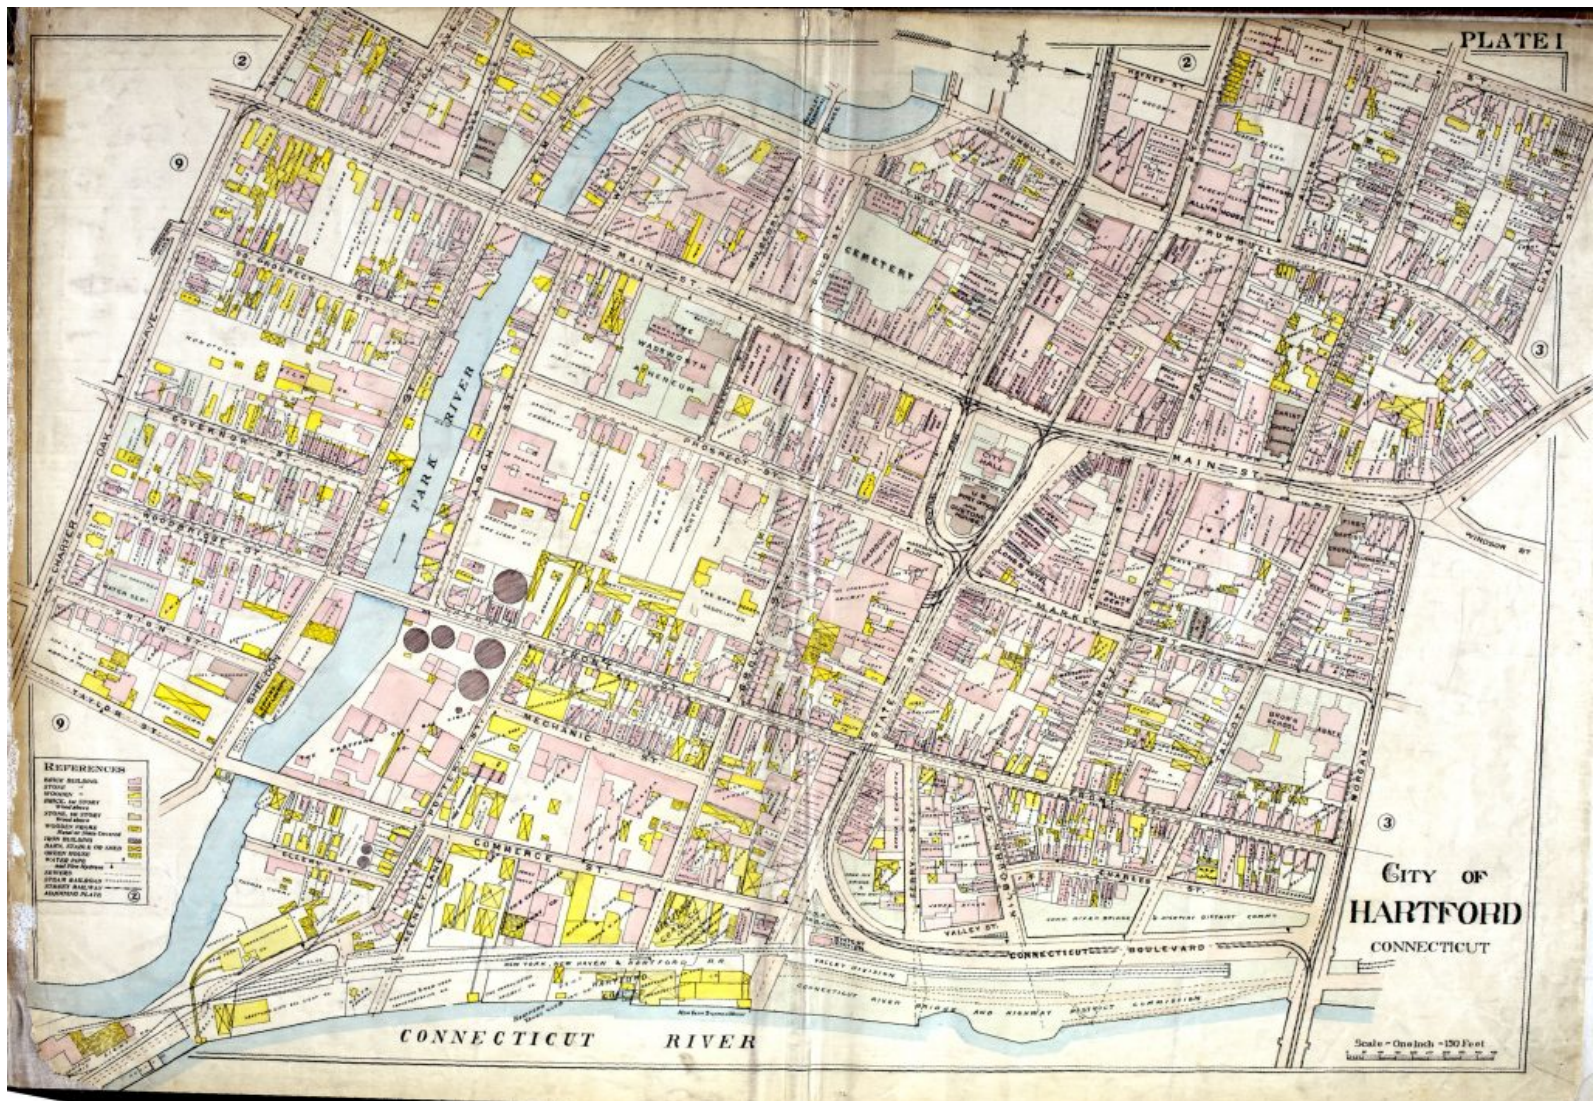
PLATE I

2

2

9

9

3

3

CEMETERY

THE WADSWORTH ATHENEUM

MAIN ST.

MAIN ST.

TRUMBULL

PROSPECT ST.

PARK RIVER

GOVERNOR ST.

WOODBRIDGE ST.

UNION ST.

TAYLOR ST.

CHARTER OAK AVE.

MECHANIC ST.

COMMERCE ST.

STATE ST.

MARKET

CHARLES ST.

VALLEY ST.

CONNECTICUT BOULEVARD

NEW YORK, NEW HAVEN & HARTFORD R.R.

CONNECTICUT RIVER BRIDGE AND HIGHWAY DISTRICT COMMISSION

WINDSOR ST.

CITY HALL

REFERENCES
BRICK BUILDING
STONE
WOODEN
BRICK, 1st STORY
STONE, 1st STORY
WOODEN FRAME
IRON BUILDING
BARN, STABLE OR SHED
OPEN SHEDS
WATER PIPE
SEWERS
STEAM RAILROAD
STREET RAILWAY
ADJOINING PLATE

CITY OF HARTFORD
CONNECTICUT

CONNECTICUT RIVER

Scale = One Inch = 150 Feet